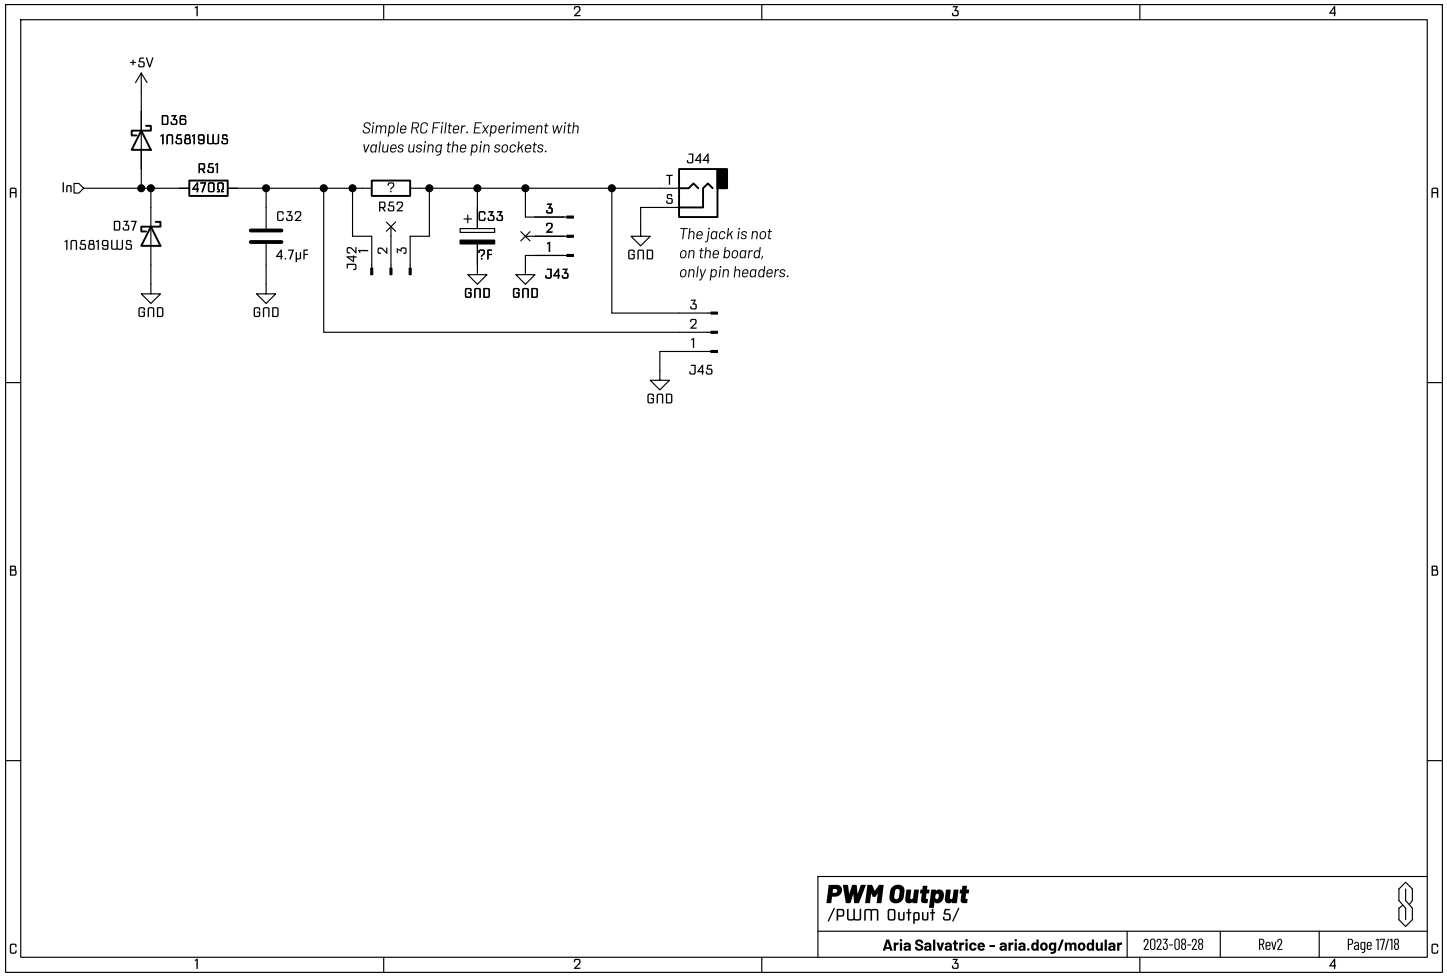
1
2
3
4

A

+5V

D36
1N5819WS

Simple RC Filter. Experiment with values using the pin sockets.

J44

In

R51
470Ω

?
R52

T
S

D37
1N5819WS

C32

4.7µF

J42
1
2
3

+ C33

?F

3
2
1
J43

GND

The jack is not on the board, only pin headers.

GND

GND

GND

GND

3
2
1
J45

GND

A

B

B

C

C

PWM Output
/PWM Output 5/

Aria Salvatrice - aria.dog/modular | 2023-08-28 | Rev2 | Page 17/18

1
2
3
4